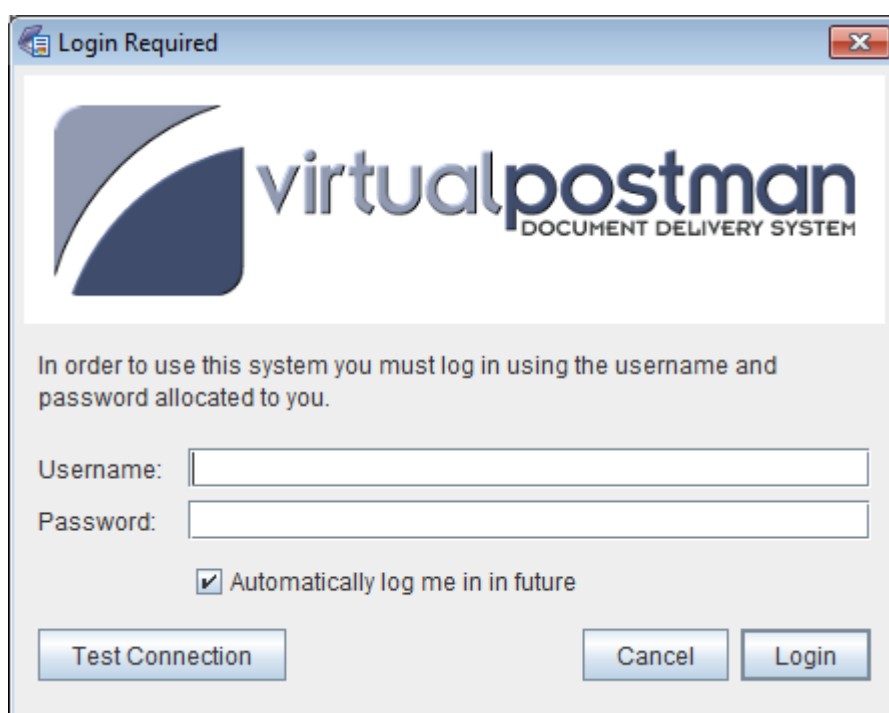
Login Required

virtualpostman
DOCUMENT DELIVERY SYSTEM

In order to use this system you must log in using the username and password allocated to you.

Username:
Password:

Automatically log me in in future

Test Connection

Cancel

Login